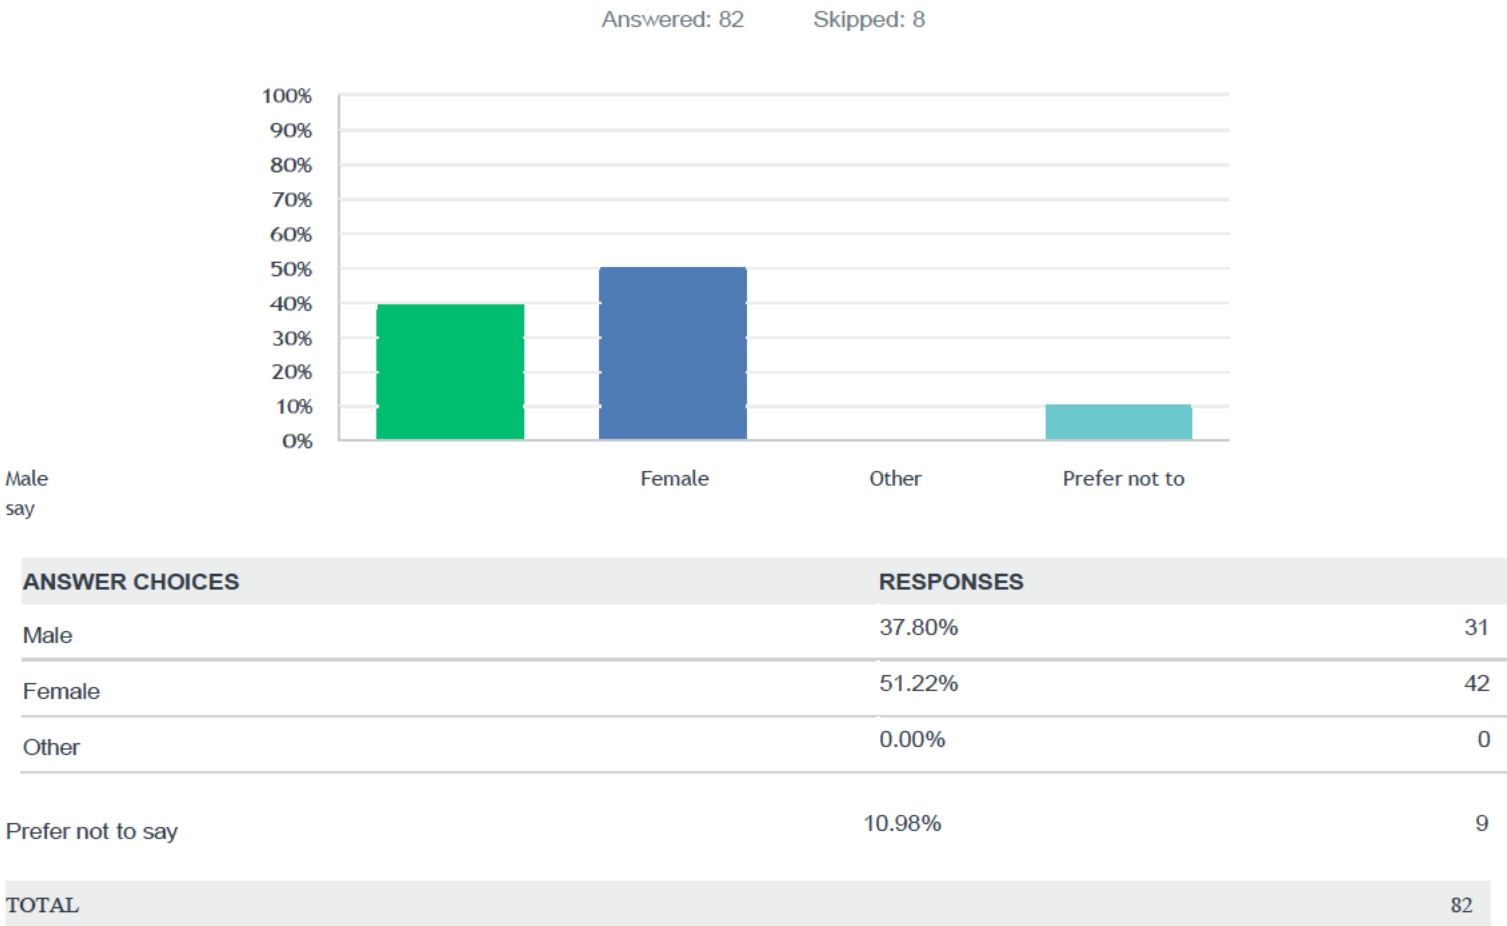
Answered: 82 Skipped: 8

100%
90%
80%
70%
60%
50%
40%
30%
20%
10%
0%

Male
say

Female

Other

Prefer not to

| ANSWER CHOICES | RESPONSES | |
|---|---|---|
| Male | 37.80% | 31 |
| Female | 51.22% | 42 |
| Other | 0.00% | 0 |
| Prefer not to say | 10.98% | 9 |
| TOTAL | | 82 |